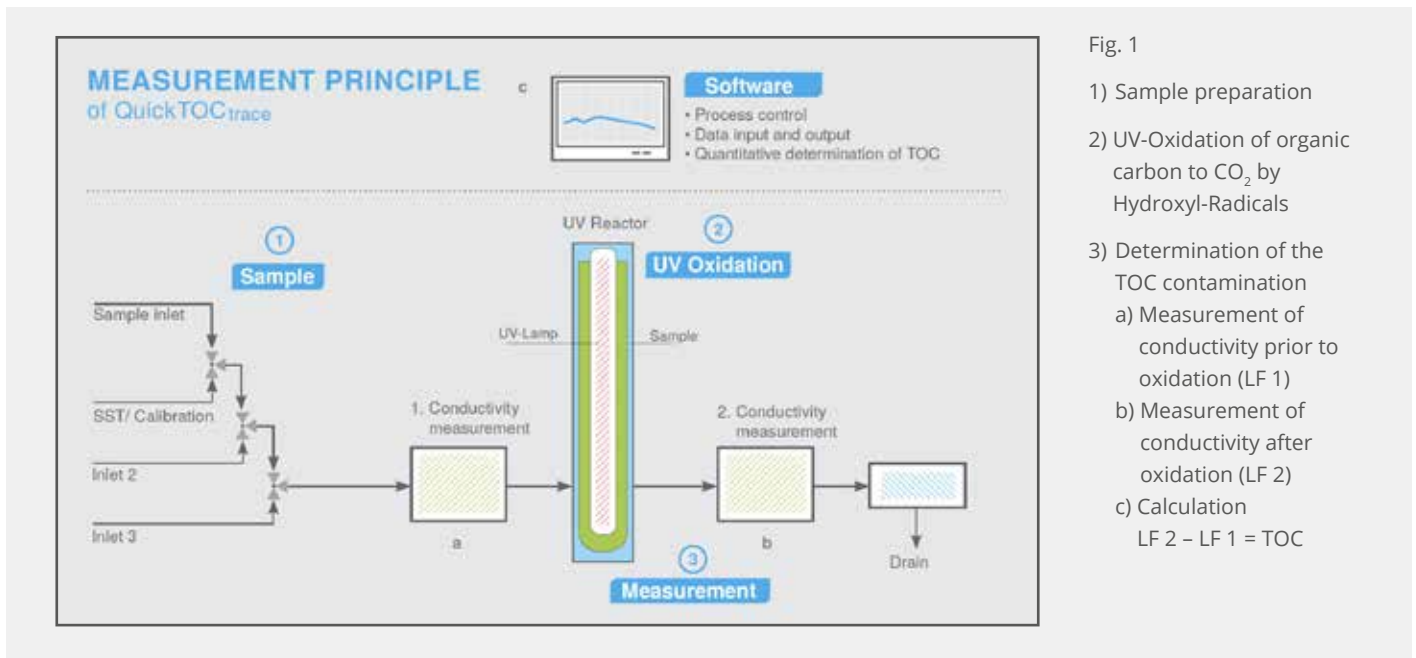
MEASUREMENT PRINCIPLE
of QuickTOC$_{trace}$

c

Software
• Process control
• Data input and output
• Quantitative determination of TOC

1
Sample

Sample inlet
SST/ Calibration
Inlet 2
Inlet 3

1. Conductivity measurement
a

UV Reactor
2
UV Oxidation
UV-Lamp
Sample

2. Conductivity measurement
b

Drain

3
Measurement

Fig. 1

1) Sample preparation

2) UV-Oxidation of organic carbon to $CO_2$ by Hydroxyl-Radicals

3) Determination of the TOC contamination
a) Measurement of conductivity prior to oxidation (LF 1)
b) Measurement of conductivity after oxidation (LF 2)
c) Calculation
LF 2 – LF 1 = TOC